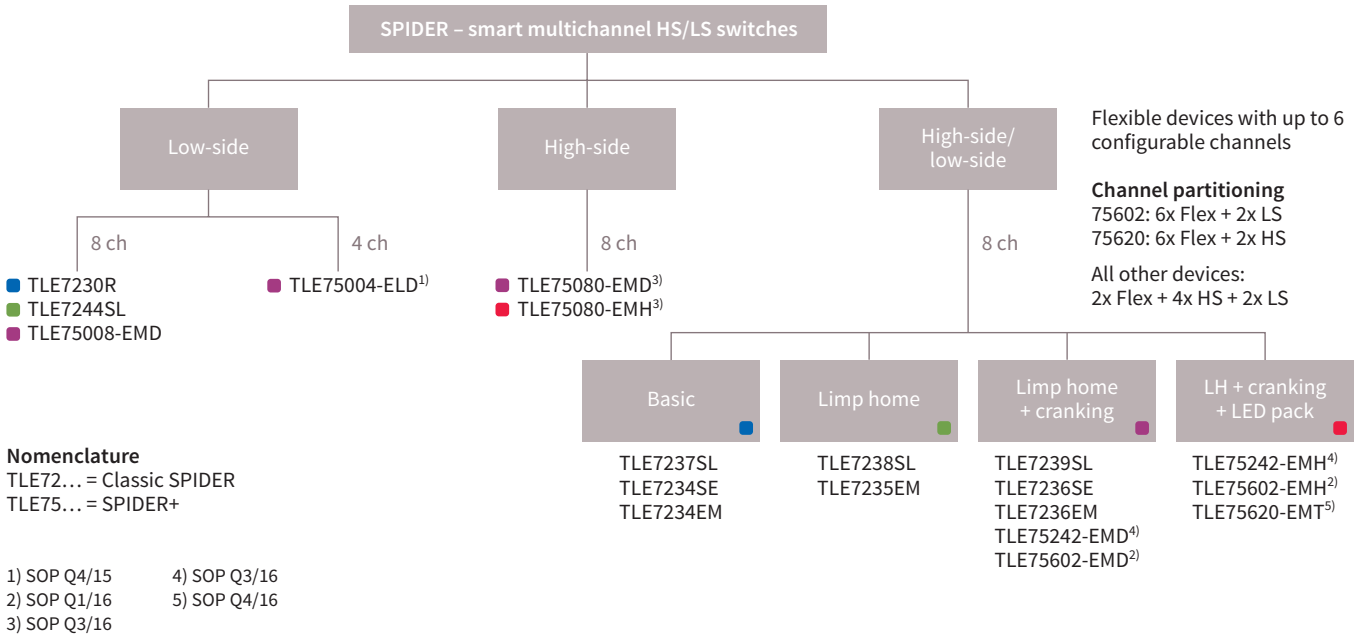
SPIDER – smart multichannel HS/LS switches

Low-side

8 ch

TLE7230R
TLE7244SL
TLE75008-EMD

4 ch

TLE75004-ELD$^{1)}$

High-side

8 ch

TLE75080-EMD$^{3)}$
TLE75080-EMH$^{3)}$

High-side/ low-side

8 ch

Flexible devices with up to 6 configurable channels

**Channel partitioning**
75602: 6x Flex + 2x LS
75620: 6x Flex + 2x HS

All other devices:
2x Flex + 4x HS + 2x LS

Basic

TLE7237SL
TLE7234SE
TLE7234EM

Limp home

TLE7238SL
TLE7235EM

Limp home + cranking

TLE7239SL
TLE7236SE
TLE7236EM
TLE75242-EMD$^{4)}$
TLE75602-EMD$^{2)}$

LH + cranking + LED pack

TLE75242-EMH$^{4)}$
TLE75602-EMH$^{2)}$
TLE75620-EMT$^{5)}$

**Nomenclature**
TLE72… = Classic SPIDER
TLE75… = SPIDER+

1) SOP Q4/15
2) SOP Q1/16
3) SOP Q3/16
4) SOP Q3/16
5) SOP Q4/16